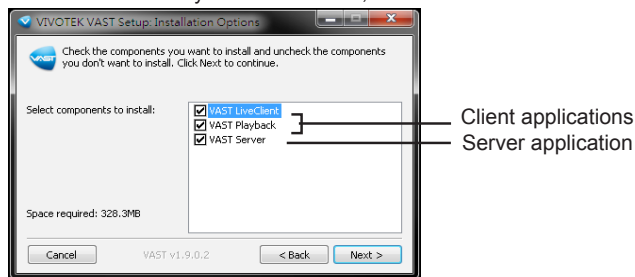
VIVOTEK VAST Setup: Installation Options

VAST

Check the components you want to install and uncheck the components you don't want to install. Click Next to continue.

Select components to install:

VAST LiveClient
VAST Playback
VAST Server

Client applications
Server application

Space required: 328.3MB

Cancel

VAST v1.9.0.2

< Back

Next >